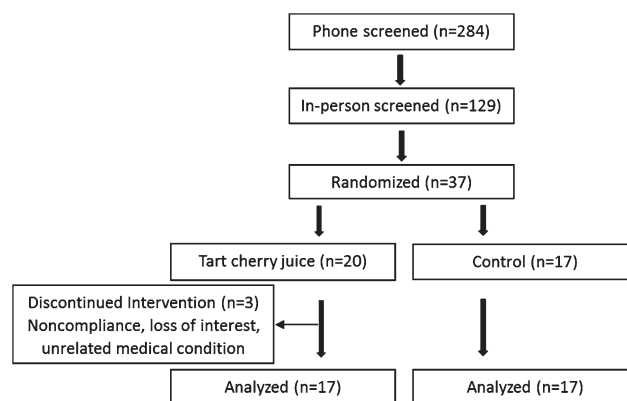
Phone screened (n=284)

In-person screened (n=129)

Randomized (n=37)

Tart cherry juice (n=20)

Control (n=17)

Discontinued Intervention (n=3)
Noncompliance, loss of interest, unrelated medical condition

Analyzed (n=17)

Analyzed (n=17)